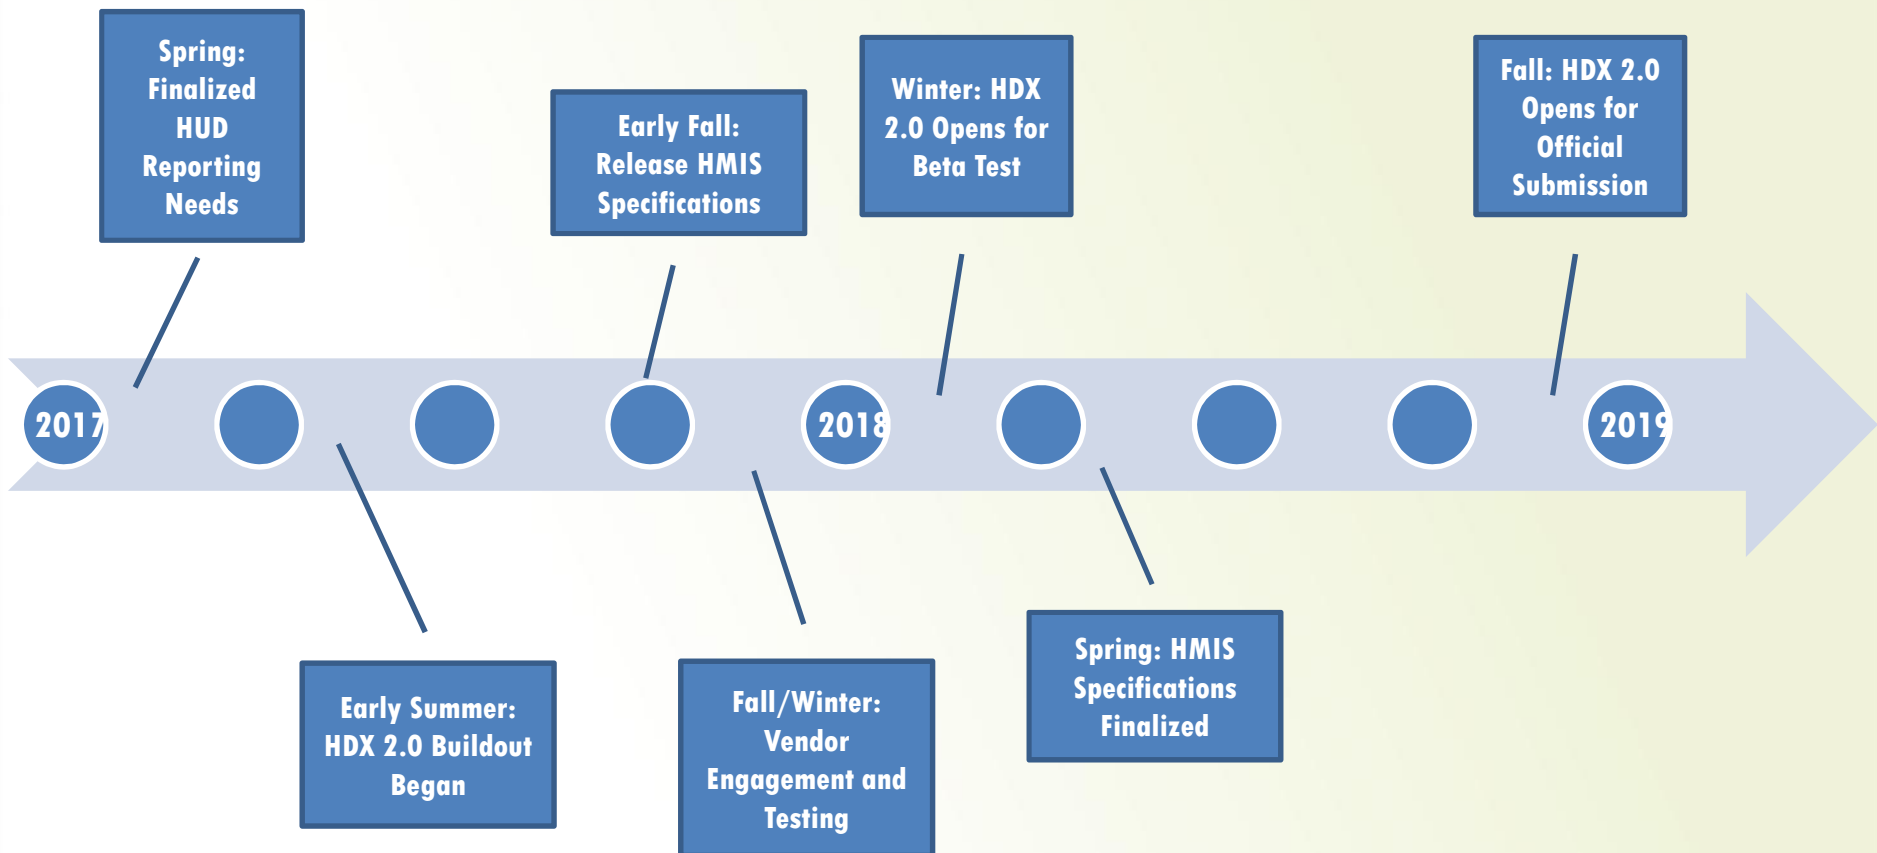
Spring: Finalized HUD Reporting Needs

Early Fall: Release HMIS Specifications

Winter: HDX 2.0 Opens for Beta Test

Fall: HDX 2.0 Opens for Official Submission

2017

2018

2019

Early Summer: HDX 2.0 Buildout Began

Fall/Winter: Vendor Engagement and Testing

Spring: HMIS Specifications Finalized